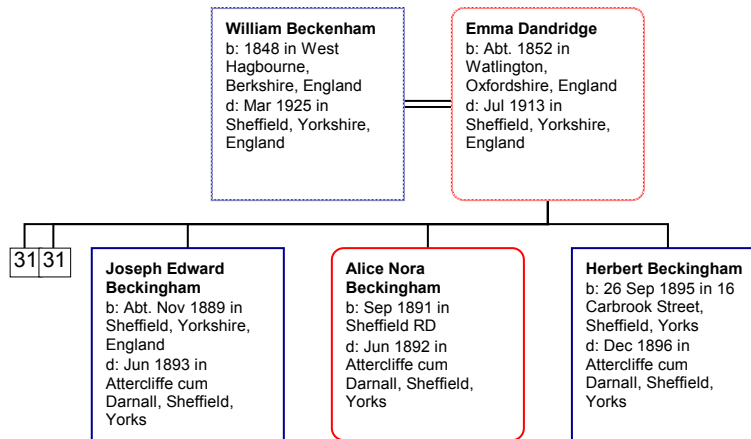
William Beckenham
b: 1848 in West Hagbourne, Berkshire, England
d: Mar 1925 in Sheffield, Yorkshire, England

Emma Dandridge
b: Abt. 1852 in Watlington, Oxfordshire, England
d: Jul 1913 in Sheffield, Yorkshire, England

31 31

Joseph Edward Beckingham
b: Abt. Nov 1889 in Sheffield, Yorkshire, England
d: Jun 1893 in Attercliffe cum Darnall, Sheffield, Yorks

Alice Nora Beckingham
b: Sep 1891 in Sheffield RD
d: Jun 1892 in Attercliffe cum Darnall, Sheffield, Yorks

Herbert Beckingham
b: 26 Sep 1895 in 16 Carbrook Street, Sheffield, Yorks
d: Dec 1896 in Attercliffe cum Darnall, Sheffield, Yorks